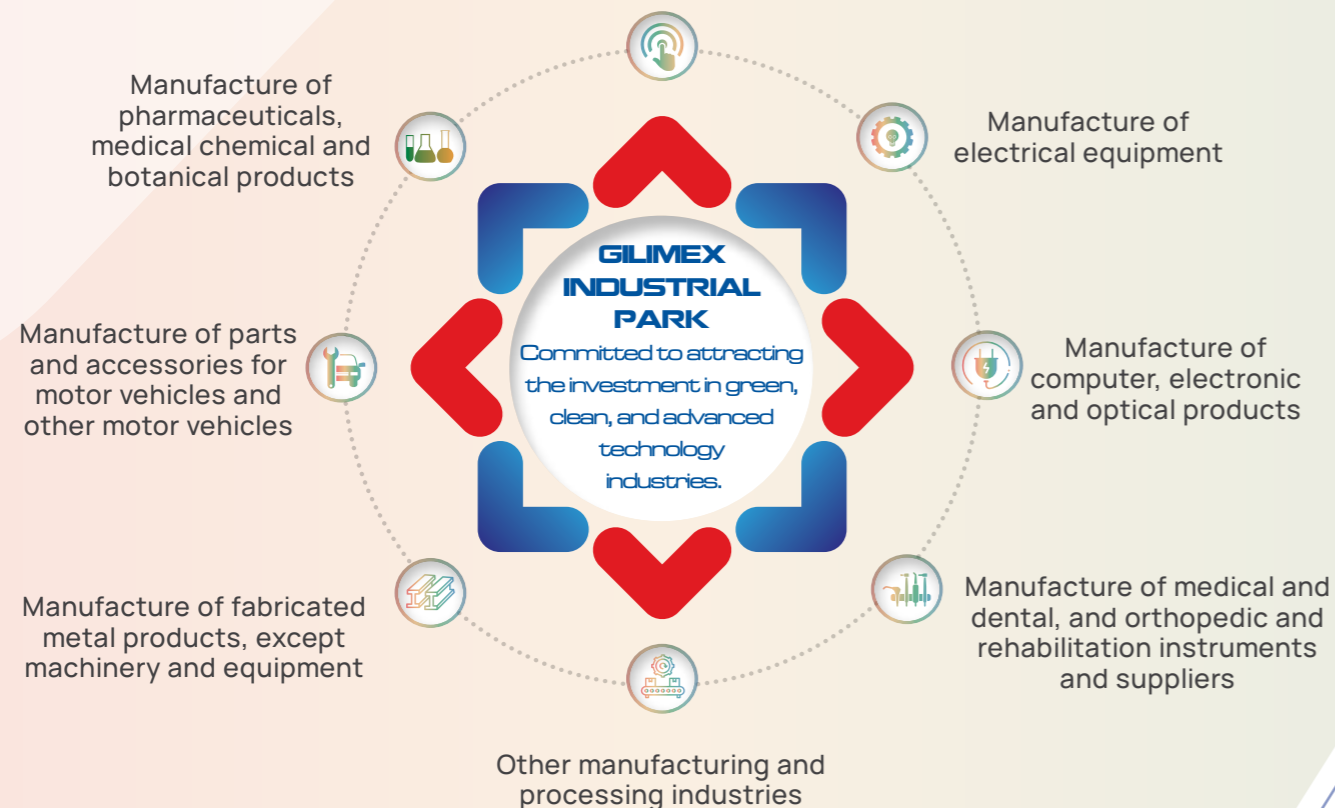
GILIMEX INDUSTRIAL PARK
Committed to attracting the investment in green, clean, and advanced technology industries.

Manufacture of pharmaceuticals, medical chemical and botanical products

Manufacture of electrical equipment

Manufacture of parts and accessories for motor vehicles and other motor vehicles

Manufacture of computer, electronic and optical products

Manufacture of fabricated metal products, except machinery and equipment

Manufacture of medical and dental, and orthopedic and rehabilitation instruments and suppliers

Other manufacturing and processing industries